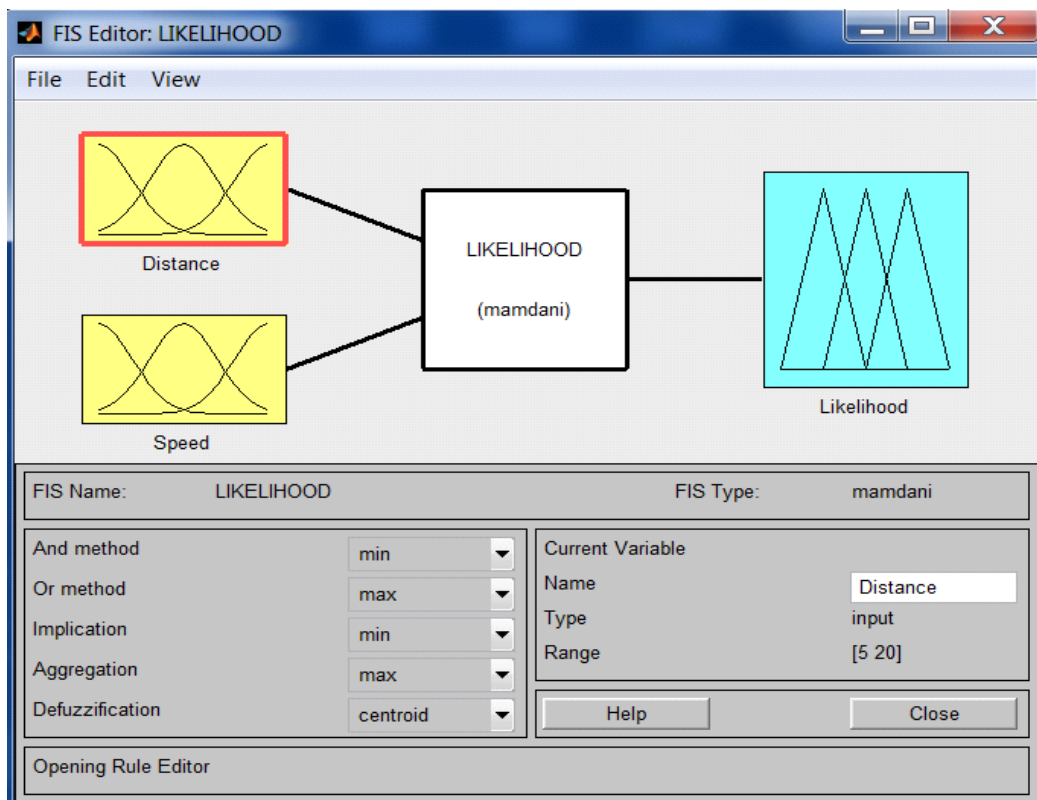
FIS Editor: LIKELIHOOD

File Edit View

Distance

Speed

LIKELIHOOD

(mamdani)

Likelihood

FIS Name: LIKELIHOOD

FIS Type: mamdani

| | |
|---|---|
| And method | min |
| Or method | max |
| Implication | min |
| Aggregation | max |
| Defuzzification | centroid |

Current Variable

| | |
|---|---|
| Name | Distance |
| Type | input |
| Range | [5 20] |

Help

Close

Opening Rule Editor